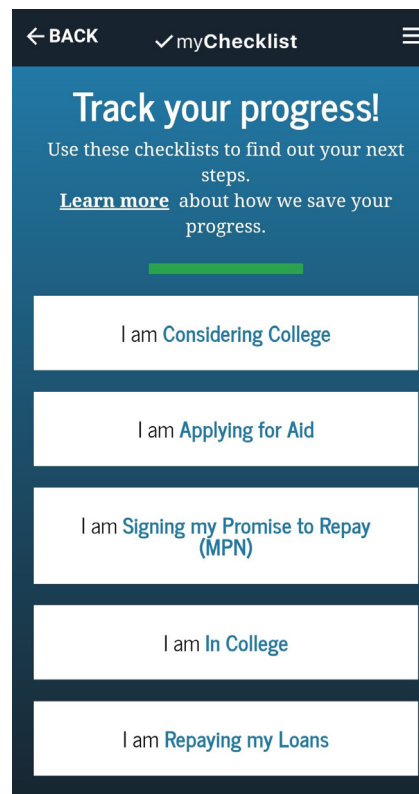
← BACK
✓myChecklist

Track your progress!

Use these checklists to find out your next steps.
Learn more about how we save your progress.

I am Considering College

I am Applying for Aid

I am Signing my Promise to Repay (MPN)

I am In College

I am Repaying my Loans